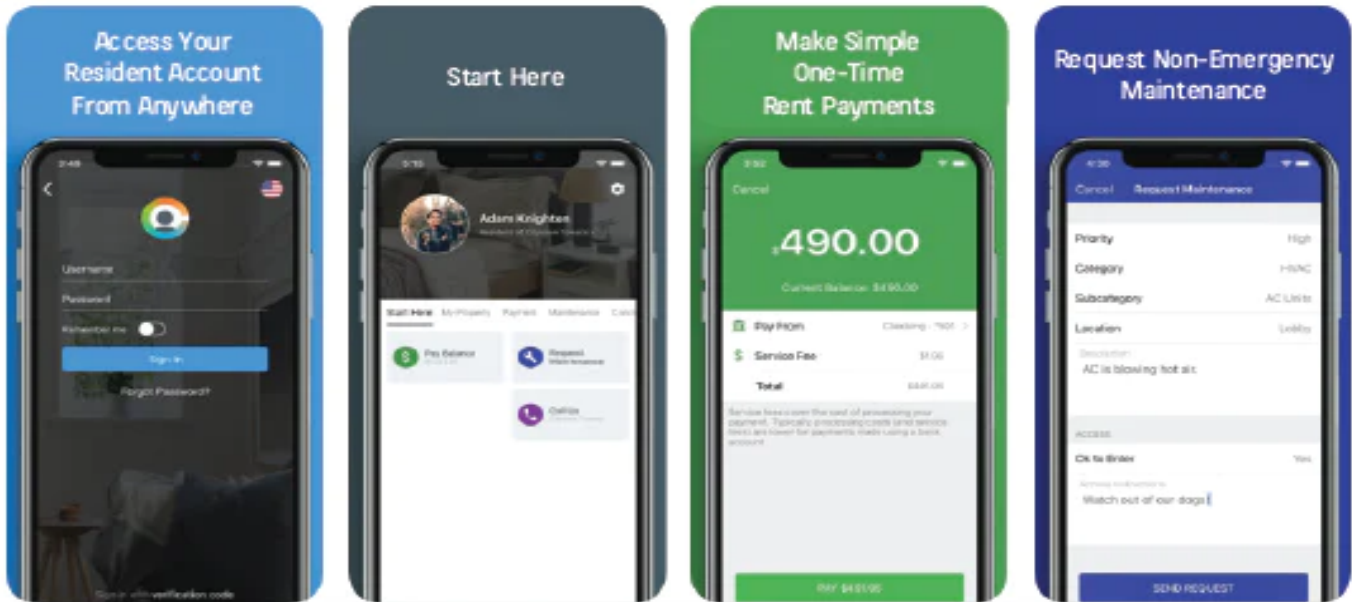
Access Your Resident Account From Anywhere

3:49

Username

Password

Remember me

Sign In

Forgot Password?

Sign in with verification code

Start Here

3:10

Adam Knighten

Start Here My Property Payment Maintenance Cont

Pay Balance

Request Maintenance

Callbox

Make Simple One-Time Rent Payments

3:32

Cancel

$490.00

Current Balance: $490.00

Pay From Checking - *501

Service Fee $1.00

Total $491.00

Service fees cover the cost of processing your payment. Typically processing costs and service fees are lower for payments made using a bank account

PAY $491.00

Request Non-Emergency Maintenance

4:30

Cancel Request Maintenance

Priority High

Category HVAC

Subcategory AC Units

Location Lobby

Description

AC is blowing hot air.

ACCESS

Ok to Enter Yes

Access Instructions

Watch out for our dogs

SEND REQUEST